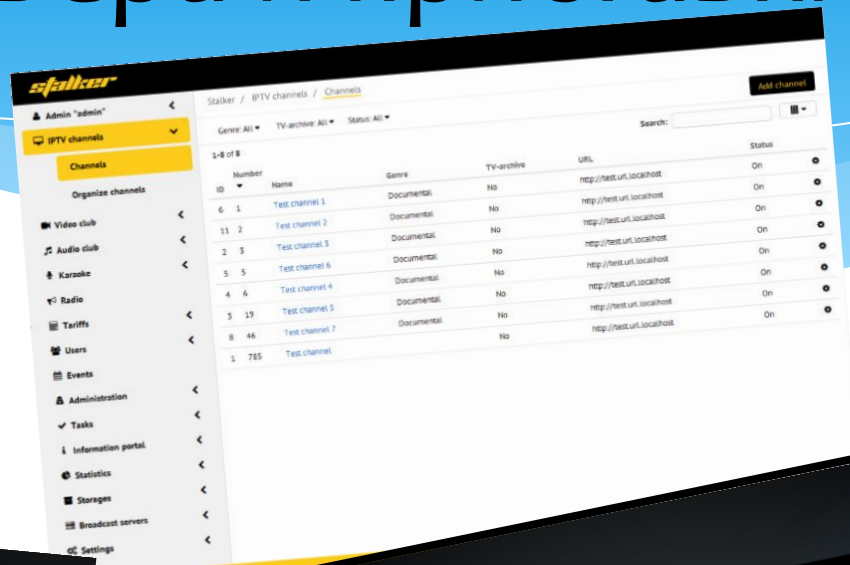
stalker

Admin "admin"
IPTV channels
Channels
Organize channels
Video club
Audio club
Karaoke
Radio
Tariffs
Users
Events
Administration
Tasks
Information portal
Statistics
Storages
Broadcast servers
Settings

Stalker / IPTV channels / Channels

Add channel

Genre: All
TV-archive: All
Status: All

Search:

1-8 of 8

| ID | Number | Name | Genre | TV-archive | URL | Status | |
|---|---|---|---|---|---|---|---|
| 6 | 1 | Test channel 1 | Documental | No | http://test.url.localhost | On | |
| 11 | 2 | Test channel 2 | Documental | No | http://test.url.localhost | On | |
| 2 | 3 | Test channel 3 | Documental | No | http://test.url.localhost | On | |
| 5 | 5 | Test channel 6 | Documental | No | http://test.url.localhost | On | |
| 4 | 6 | Test channel 4 | Documental | No | http://test.url.localhost | On | |
| 3 | 19 | Test channel 5 | Documental | No | http://test.url.localhost | On | |
| 8 | 46 | Test channel 7 | Documental | No | http://test.url.localhost | On | |
| 1 | 785 | Test channel | | No | | | |